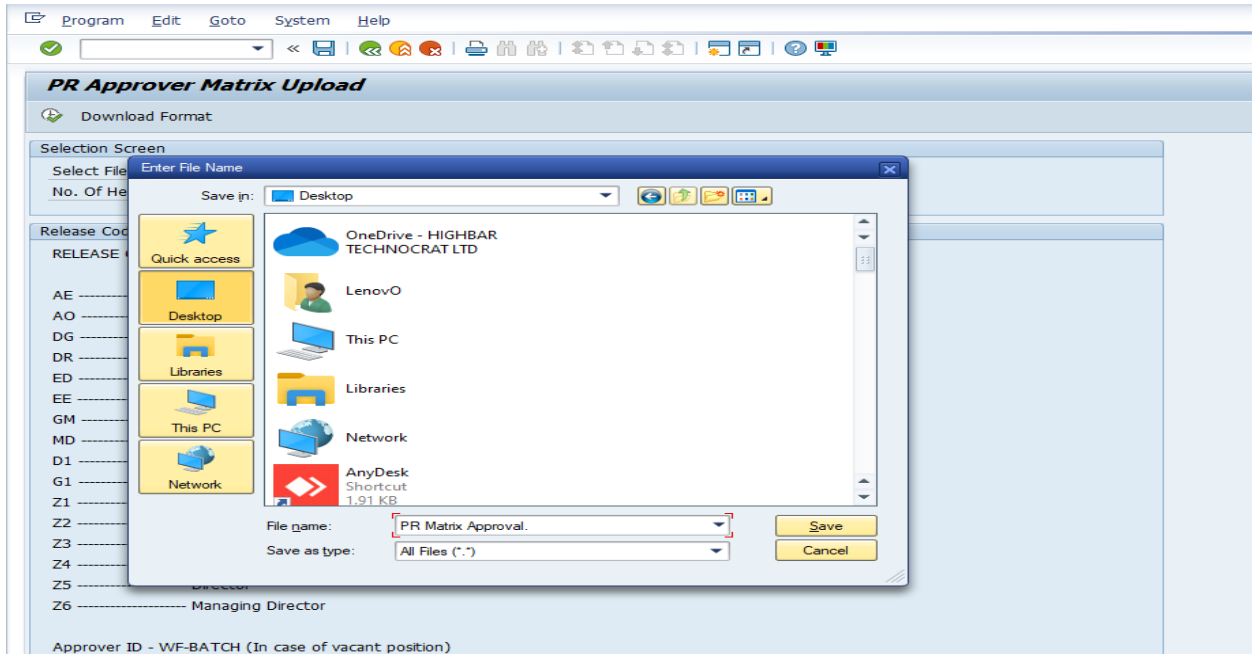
Program Edit Goto System Help

PR Approver Matrix Upload

Download Format

Selection Screen

Select File

No. Of He

Release Cod

RELEASE

AE ----------

AO ----------

DG ----------

DR ----------

ED ----------

EE ----------

GM ----------

MD ----------

D1 ----------

G1 ----------

Z1 ----------

Z2 ----------

Z3 ----------

Z4 ----------

Z5 ---------- Director

Z6 -------------------- Managing Director

Approver ID - WF-BATCH (In case of vacant position)

Enter File Name

Save in: Desktop

Quick access

Desktop

Libraries

This PC

Network

OneDrive - HIGHBAR TECHNOCRAT LTD

LenovO

This PC

Libraries

Network

AnyDesk
Shortcut
1.91 KB

File name: PR Matrix Approval.

Save as type: All Files (*.*)

Save

Cancel